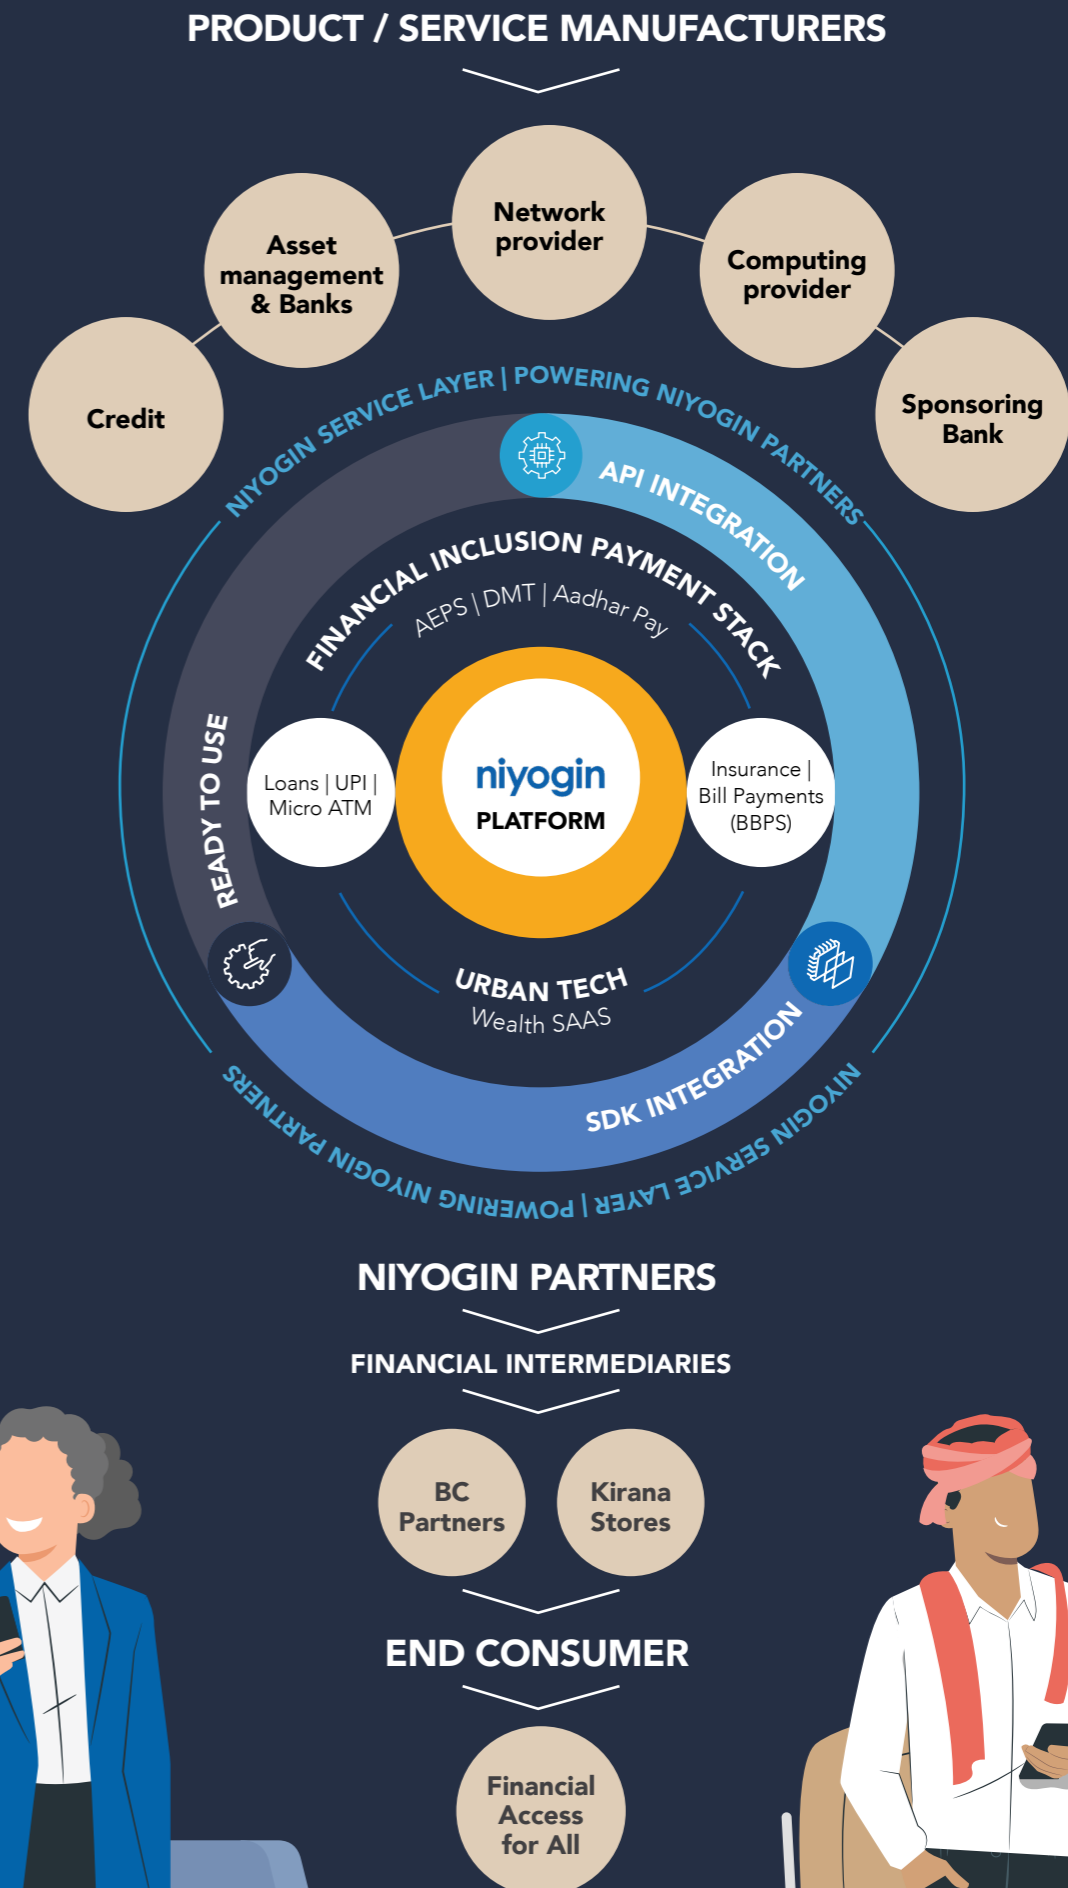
PRODUCT / SERVICE MANUFACTURERS

Credit

Asset management & Banks

Network provider

Computing provider

Sponsoring Bank

NIYOGIN SERVICE LAYER | POWERING NIYOGIN PARTNERS

API INTEGRATION

FINANCIAL INCLUSION PAYMENT STACK

AEPS | DMT | Aadhar Pay

READY TO USE

Loans | UPI | Micro ATM

niyogin

PLATFORM

Insurance | Bill Payments (BBPS)

URBAN TECH

Wealth SAAS

SDK INTEGRATION

NIYOGIN SERVICE LAYER | POWERING NIYOGIN PARTNERS

NIYOGIN PARTNERS

FINANCIAL INTERMEDIARIES

BC Partners

Kirana Stores

END CONSUMER

Financial Access for All